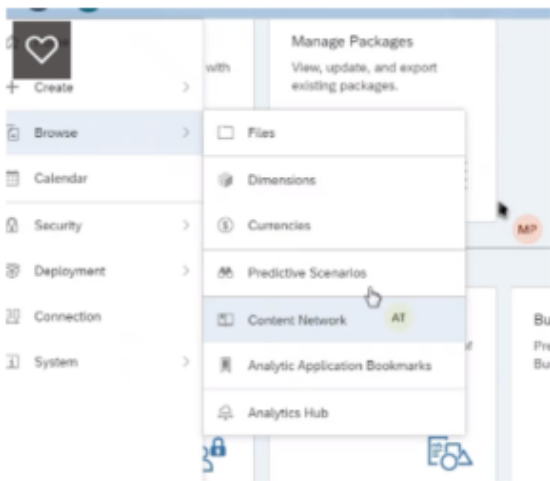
with

Manage Packages
View, update, and export existing packages.

Create
Browse
Calendar
Security
Deployment
Connection
System

Files
Dimensions
Currencies
Predictive Scenarios
Content Network
AT
Analytic Application Bookmarks
Analytics Hub

MP

of

Bu
Pre
Bu